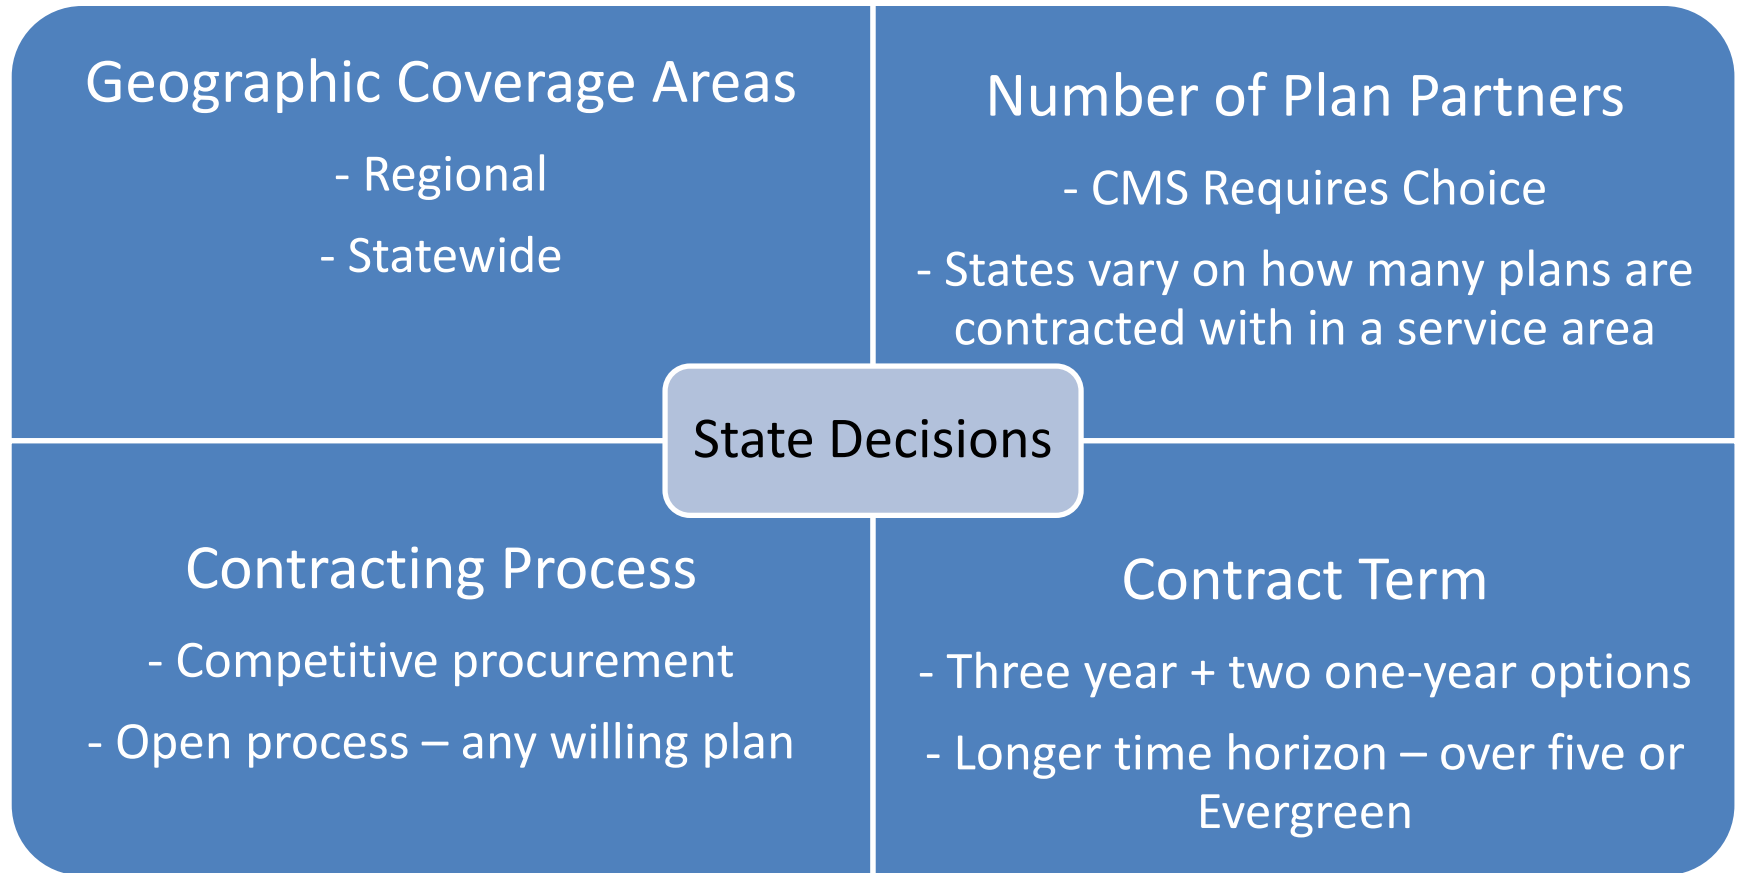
Geographic Coverage Areas

- Regional

- Statewide

Number of Plan Partners

- CMS Requires Choice

- States vary on how many plans are contracted with in a service area

State Decisions

Contracting Process

- Competitive procurement

- Open process – any willing plan

Contract Term

- Three year + two one-year options

- Longer time horizon – over five or Evergreen